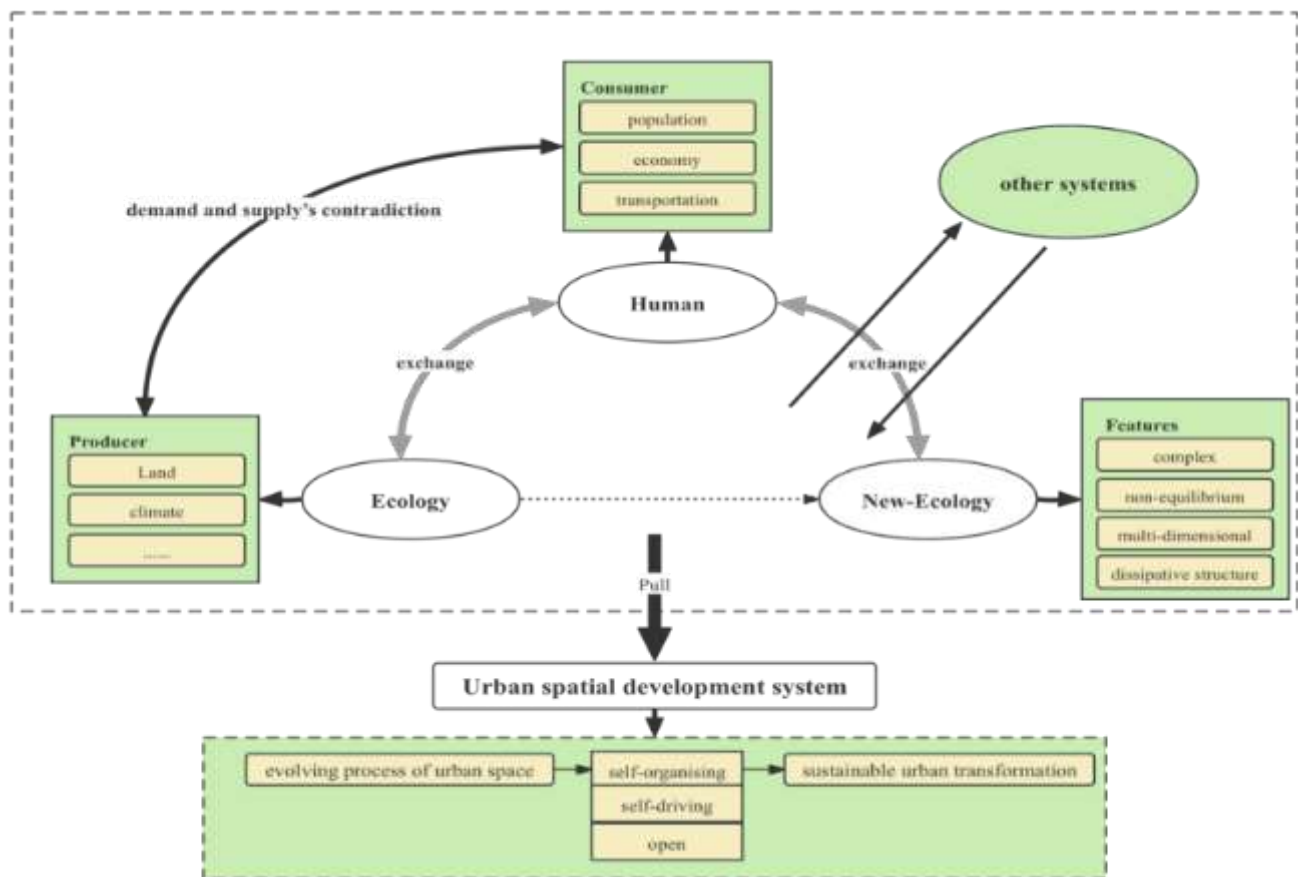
Consumer
population
economy
transportation

demand and supply's contradiction

other systems

Human

exchange

exchange

Producer
Land
climate
......

Ecology

New-Ecology

Features
complex
non-equilibrium
multi-dimensional
dissipative structure

Pull

Urban spatial development system

evolving process of urban space
self-organising
self-driving
open
sustainable urban transformation